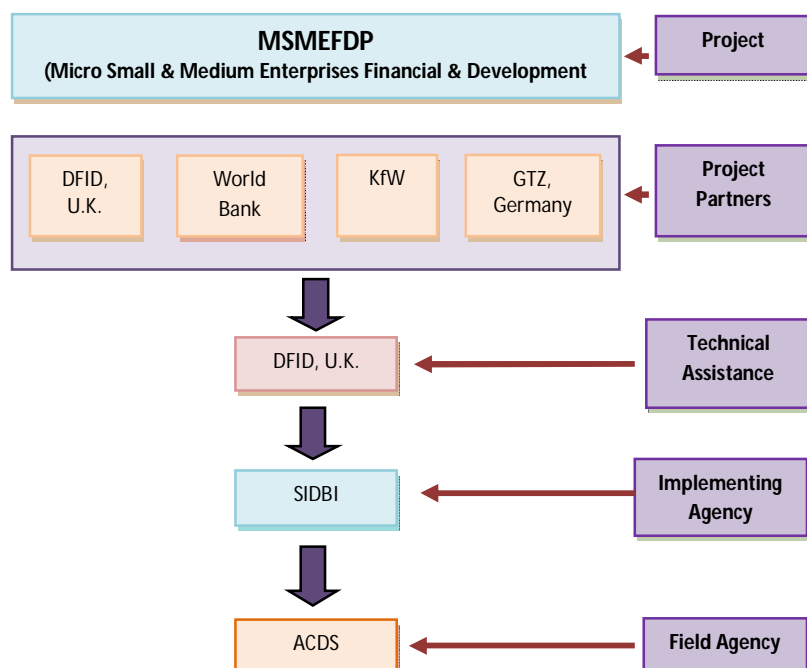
MSMEFDP
(Micro Small & Medium Enterprises Financial & Development

Project

DFID, U.K.

World Bank

KfW

GTZ, Germany

Project Partners

DFID, U.K.

Technical Assistance

SIDBI

Implementing Agency

ACDS

Field Agency